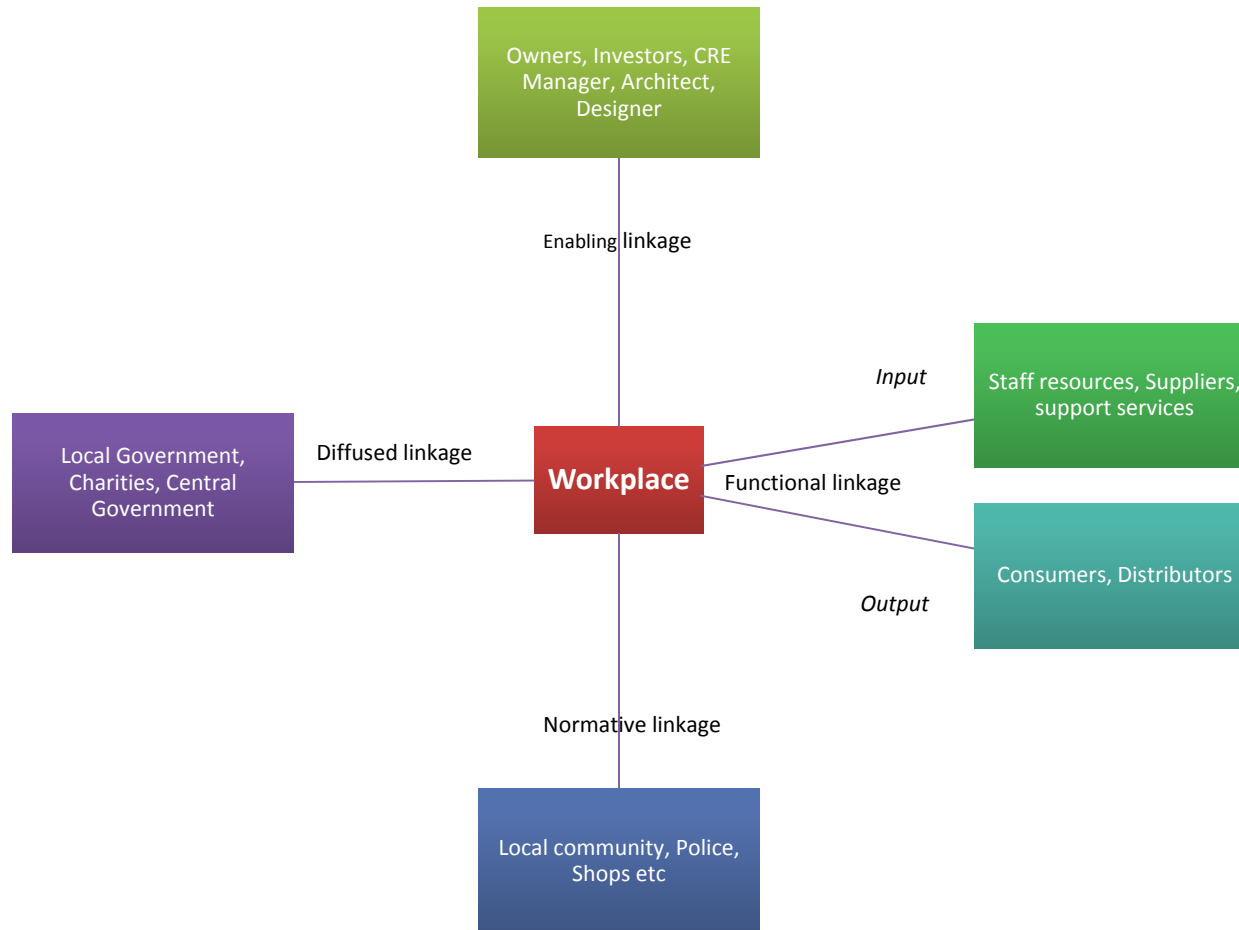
Owners, Investors, CRE Manager, Architect, Designer

Enabling linkage

Input

Staff resources, Suppliers, support services

Local Government, Charities, Central Government

Diffused linkage

Workplace

Functional linkage

Consumers, Distributors

Output

Normative linkage

Local community, Police, Shops etc